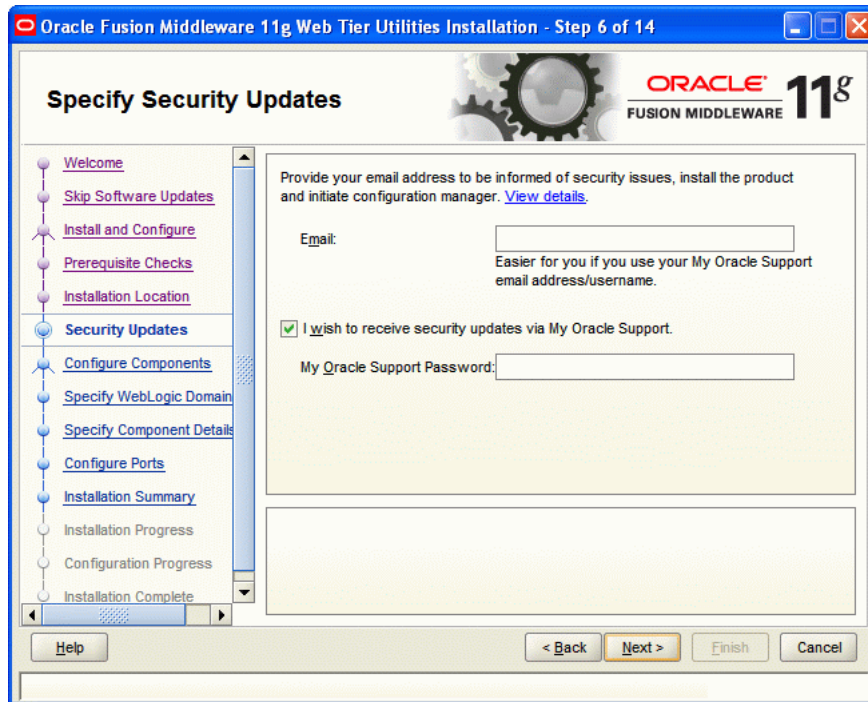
Oracle Fusion Middleware 11g Web Tier Utilities Installation - Step 6 of 14

Specify Security Updates

ORACLE
FUSION MIDDLEWARE 11g

Welcome
Skip Software Updates
Install and Configure
Prerequisite Checks
Installation Location
Security Updates
Configure Components
Specify WebLogic Domain
Specify Component Details
Configure Ports
Installation Summary
Installation Progress
Configuration Progress
Installation Complete

Provide your email address to be informed of security issues, install the product and initiate configuration manager. View details.

Email:

Easier for you if you use your My Oracle Support email address/username.

I wish to receive security updates via My Oracle Support.

My Oracle Support Password:

Help

< Back

Next >

Finish

Cancel